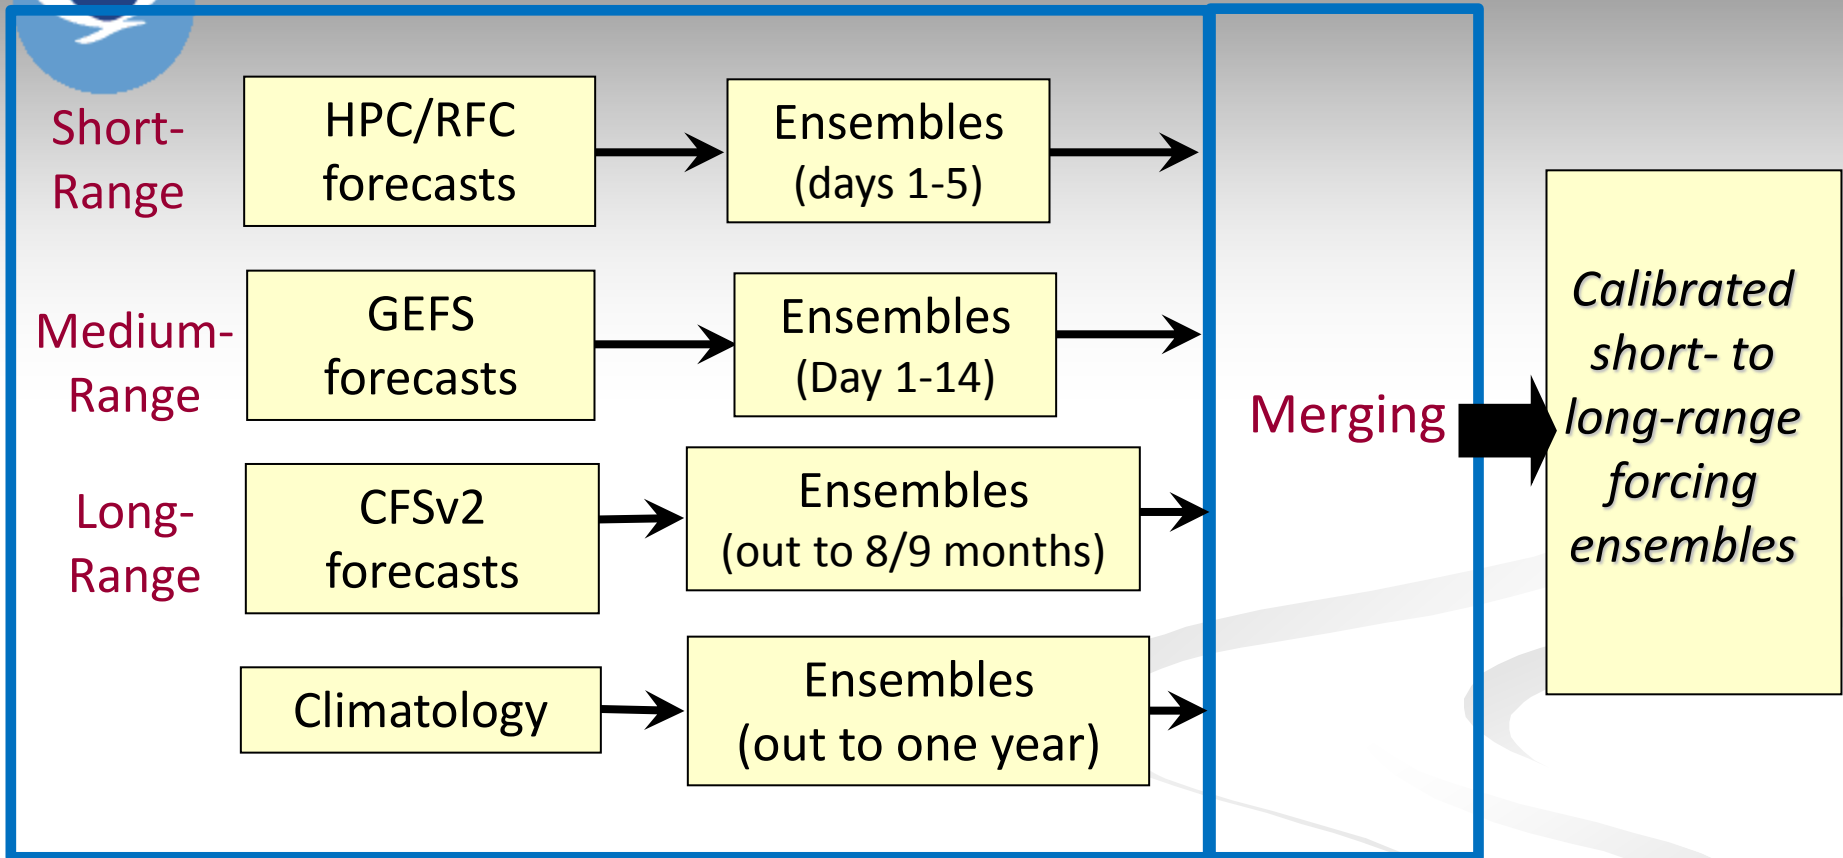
Short-Range

HPC/RFC forecasts

Ensembles (days 1-5)

Medium-Range

GEFS forecasts

Ensembles (Day 1-14)

Long-Range

CFSv2 forecasts

Ensembles (out to 8/9 months)

Climatology

Ensembles (out to one year)

Merging

Calibrated short- to long-range forcing ensembles